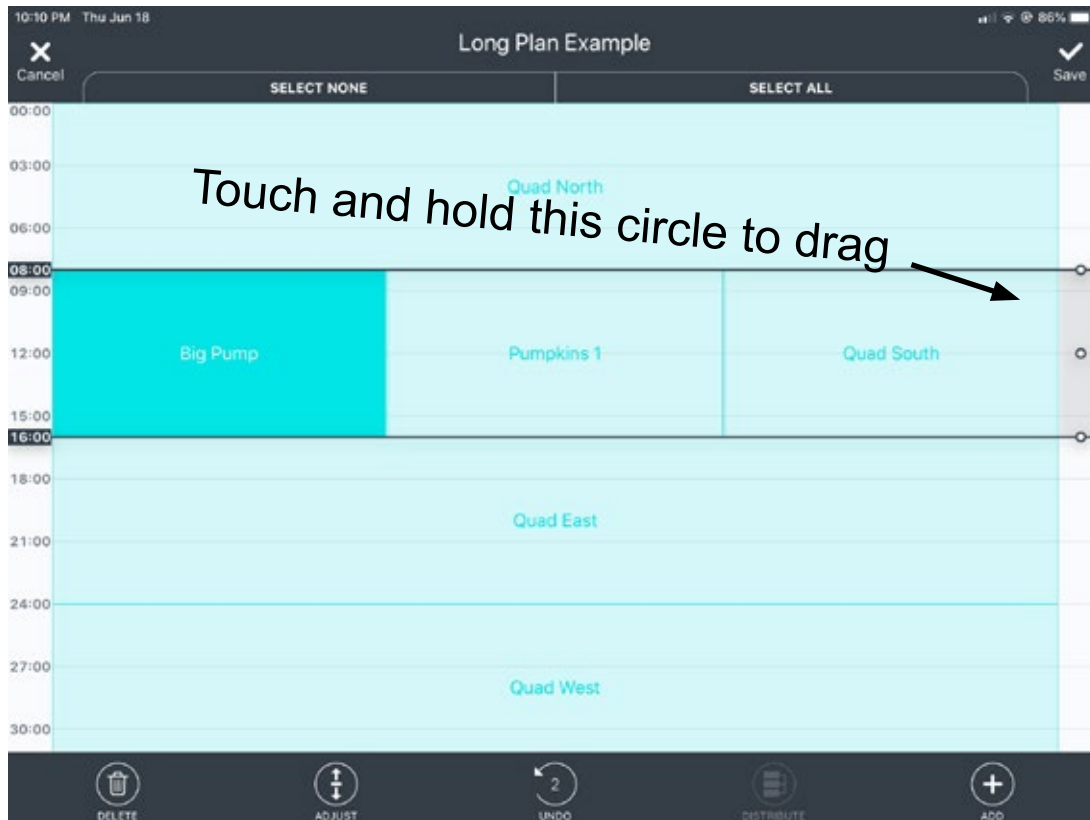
10:10 PM Thu Jun 18

86%

Cancel

Long Plan Example

Save

SELECT NONE

SELECT ALL

00:00

03:00

Quad North

Touch and hold this circle to drag

06:00

08:00

09:00

12:00

Big Pump

Pumpkins 1

Quad South

15:00

16:00

18:00

Quad East

21:00

24:00

27:00

Quad West

30:00

DELETE

ADJUST

2

UNDO

DISTRIBUTE

ADD